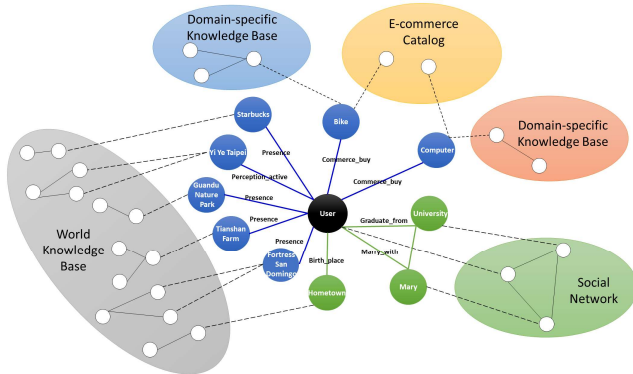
Domain-specific Knowledge Base

E-commerce Catalog

Domain-specific Knowledge Base

World Knowledge Base

Social Network

Starbucks

Bike

Computer

Yi Ye Taipei

Guandu Nature Park

Tianshan Farm

Fortress San Domingo

Hometown

User

University

Mary

Presence

Perception_active

Presence

Presence

Presence

Commerce_buy

Commerce_buy

Graduate_from

Marry_with

Birth_place